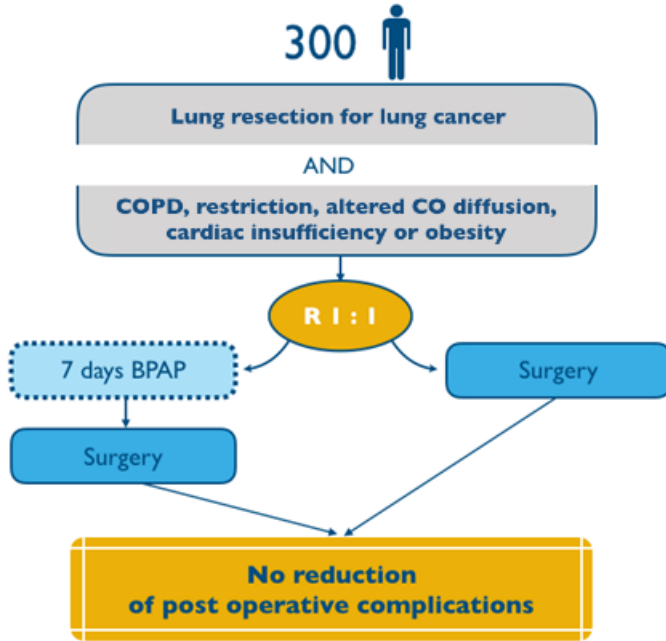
300

Lung resection for lung cancer

AND

COPD, restriction, altered CO diffusion, cardiac insufficiency or obesity

R 1 : 1

7 days BPAP

Surgery

Surgery

No reduction of post operative complications